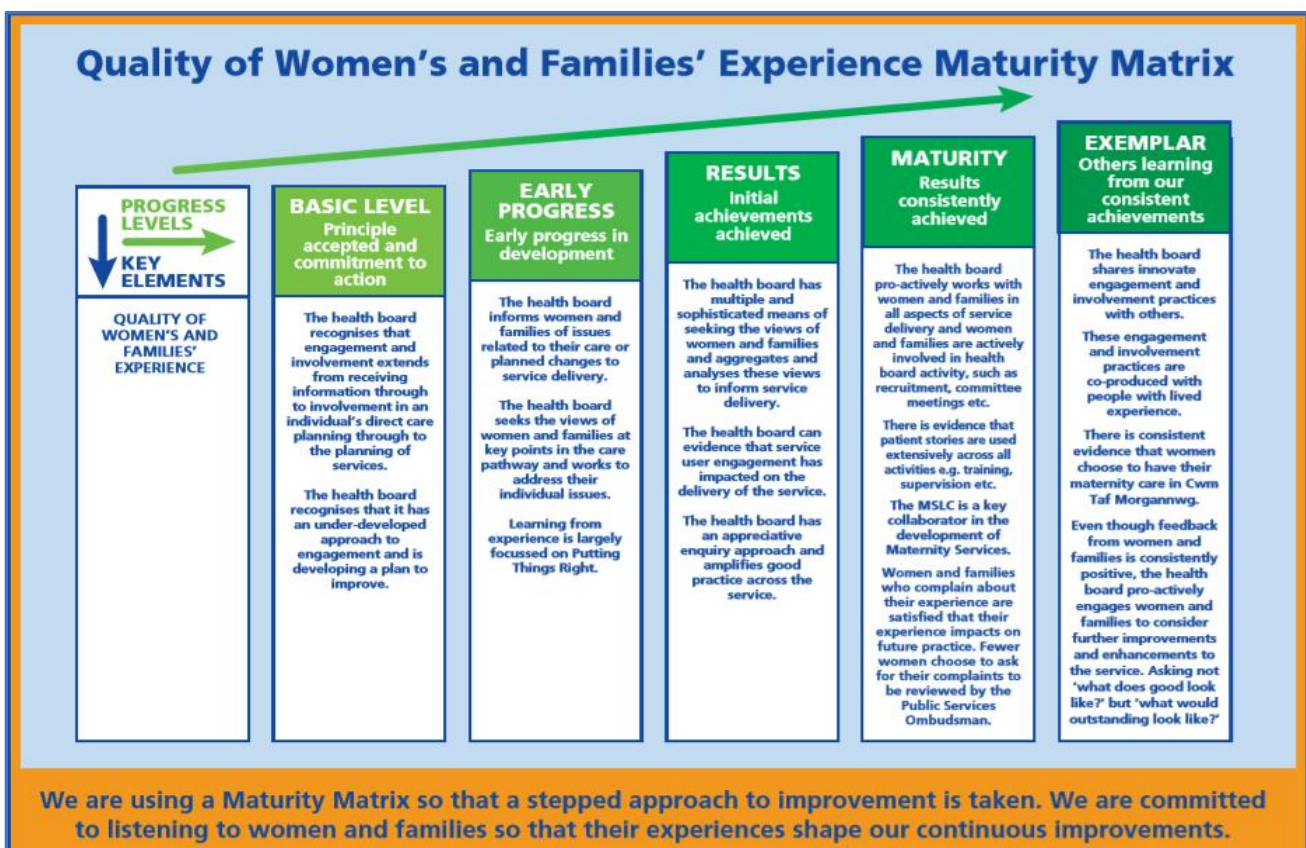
Quality of Women's and Families' Experience Maturity Matrix

PROGRESS LEVELS

KEY ELEMENTS

QUALITY OF WOMEN'S AND FAMILIES' EXPERIENCE

BASIC LEVEL
Principle accepted and commitment to action

The health board recognises that engagement and involvement extends from receiving information through to involvement in an individual's direct care planning through to the planning of services.

The health board recognises that it has an under-developed approach to engagement and is developing a plan to improve.

EARLY PROGRESS
Early progress in development

The health board informs women and families of issues related to their care or planned changes to service delivery.

The health board seeks the views of women and families at key points in the care pathway and works to address their individual issues.

Learning from experience is largely focussed on Putting Things Right.

RESULTS
Initial achievements achieved

The health board has multiple and sophisticated means of seeking the views of women and families and aggregates and analyses these views to inform service delivery.

The health board can evidence that service user engagement has impacted on the delivery of the service.

The health board has an appreciative enquiry approach and amplifies good practice across the service.

MATURITY
Results consistently achieved

The health board pro-actively works with women and families in all aspects of service delivery and women and families are actively involved in health board activity, such as recruitment, committee meetings etc.

There is evidence that patient stories are used extensively across all activities e.g. training, supervision etc.

The MSLC is a key collaborator in the development of Maternity Services.

Women and families who complain about their experience are satisfied that their experience impacts on future practice. Fewer women choose to ask for their complaints to be reviewed by the Public Services Ombudsman.

EXEMPLAR
Others learning from our consistent achievements

The health board shares innovate engagement and involvement practices with others.

These engagement and involvement practices are co-produced with people with lived experience.

There is consistent evidence that women choose to have their maternity care in Cwm Taf Morgannwg.

Even though feedback from women and families is consistently positive, the health board pro-actively engages women and families to consider further improvements and enhancements to the service. Asking not 'what does good look like?' but 'what would outstanding look like?'

We are using a Maturity Matrix so that a stepped approach to improvement is taken. We are committed to listening to women and families so that their experiences shape our continuous improvements.